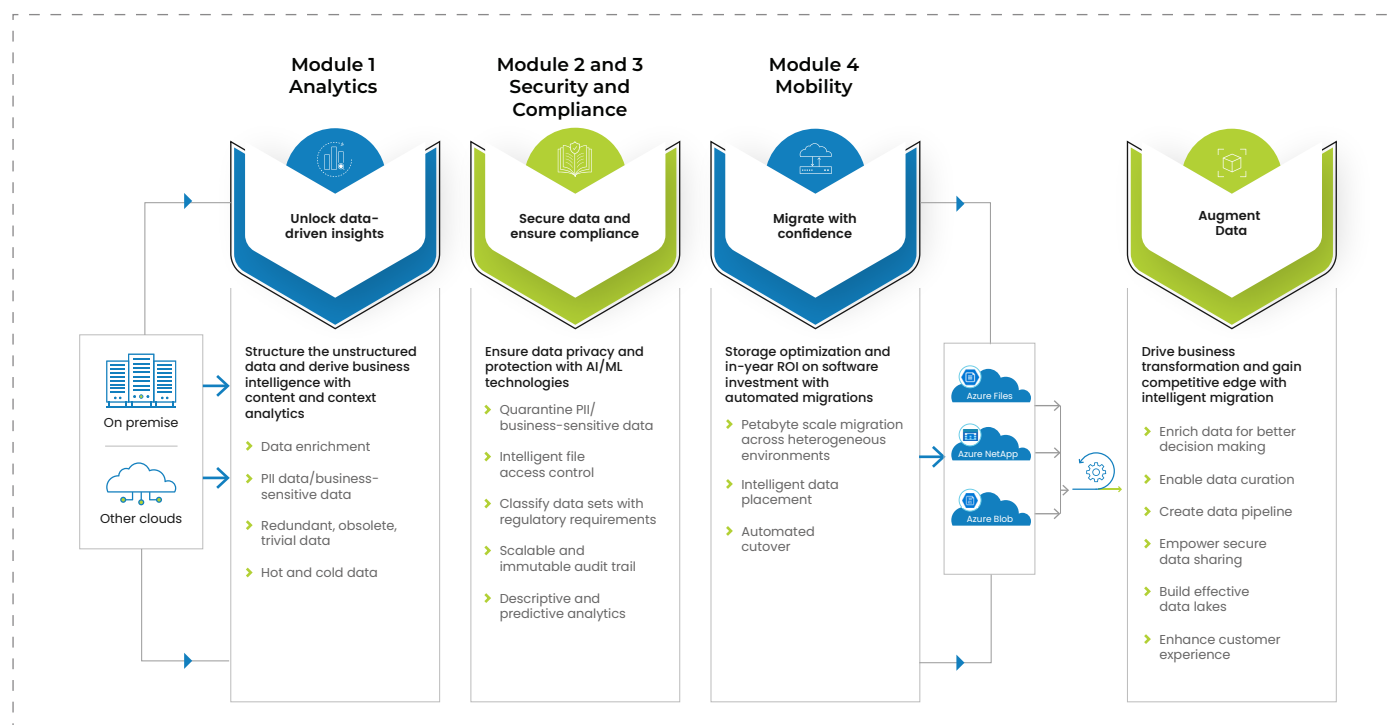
Module 1
Analytics

Module 2 and 3
Security and
Compliance

Module 4
Mobility

Unlock data-driven insights

Secure data and ensure compliance

Migrate with confidence

Augment Data

On premise

Other clouds

Structure the unstructured data and derive business intelligence with content and context analytics

Data enrichment

PII data/business-sensitive data

Redundant, obsolete, trivial data

Hot and cold data

Ensure data privacy and protection with AI/ML technologies

Quarantine PII/ business-sensitive data

Intelligent file access control

Classify data sets with regulatory requirements

Scalable and immutable audit trail

Descriptive and predictive analytics

Storage optimization and in-year ROI on software investment with automated migrations

Petabyte scale migration across heterogeneous environments

Intelligent data placement

Automated cutover

Azure Files

Azure NetApp

Azure Blob

Drive business transformation and gain competitive edge with intelligent migration

Enrich data for better decision making

Enable data curation

Create data pipeline

Empower secure data sharing

Build effective data lakes

Enhance customer experience